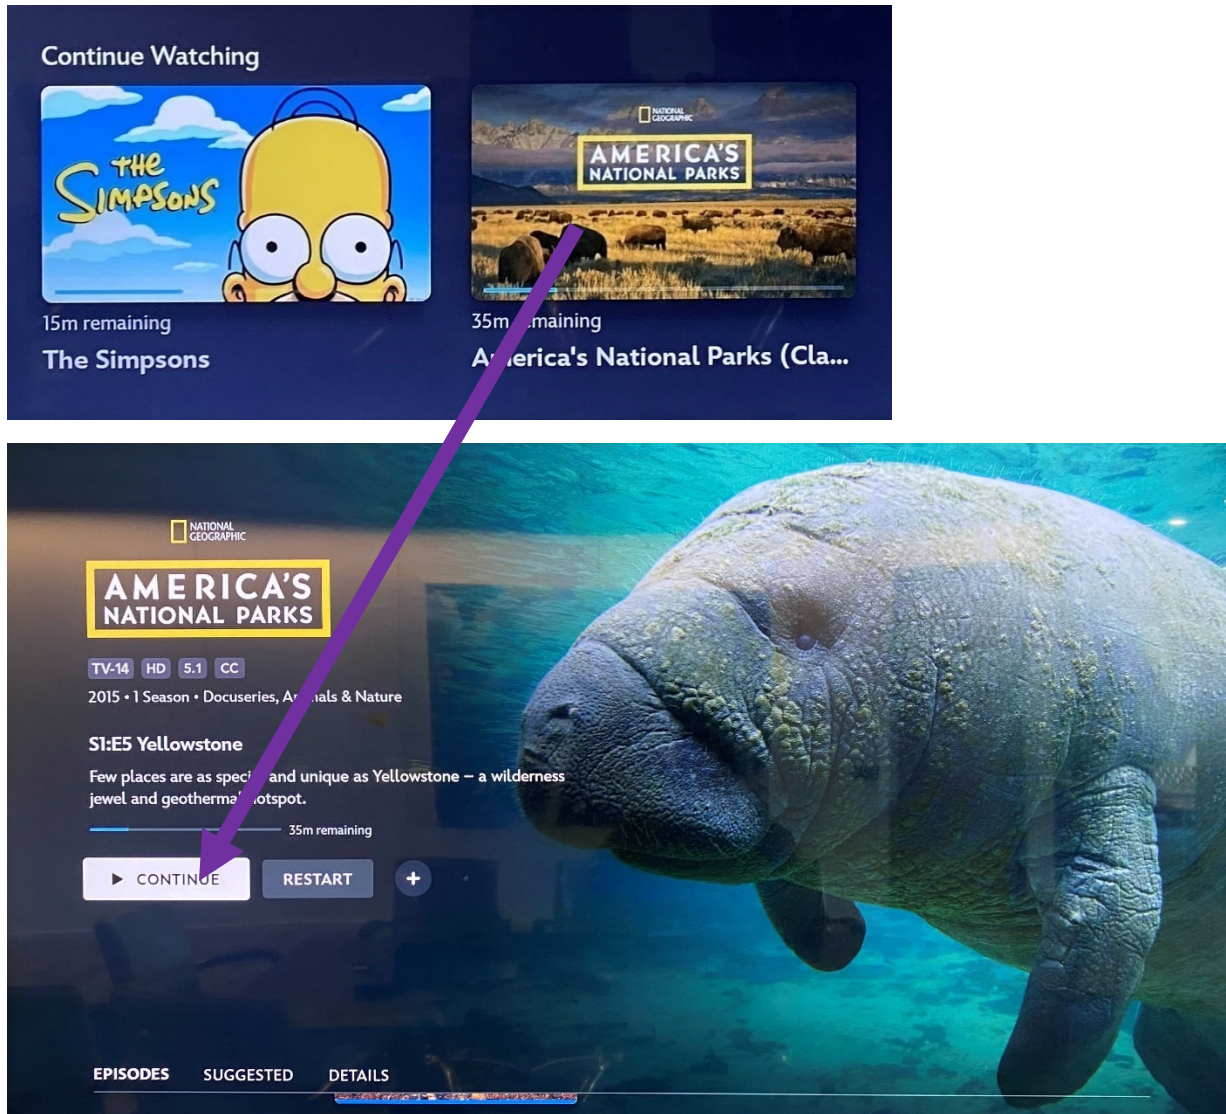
Continue Watching

THE SIMPSONS

NATIONAL GEOGRAPHIC
AMERICA'S NATIONAL PARKS

15m remaining
The Simpsons

35m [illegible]maining
A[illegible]erica's National Parks (Cla...

NATIONAL GEOGRAPHIC
AMERICA'S NATIONAL PARKS

TV-14 HD 5.1 CC

2015 • 1 Season • Docuseries, A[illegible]als & Nature

S1:E5 Yellowstone

Few places are as speci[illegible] and unique as Yellowstone – a wilderness jewel and geotherma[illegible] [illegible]otspot.

35m remaining

CONTIN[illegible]E RESTART +

EPISODES SUGGESTED DETAILS